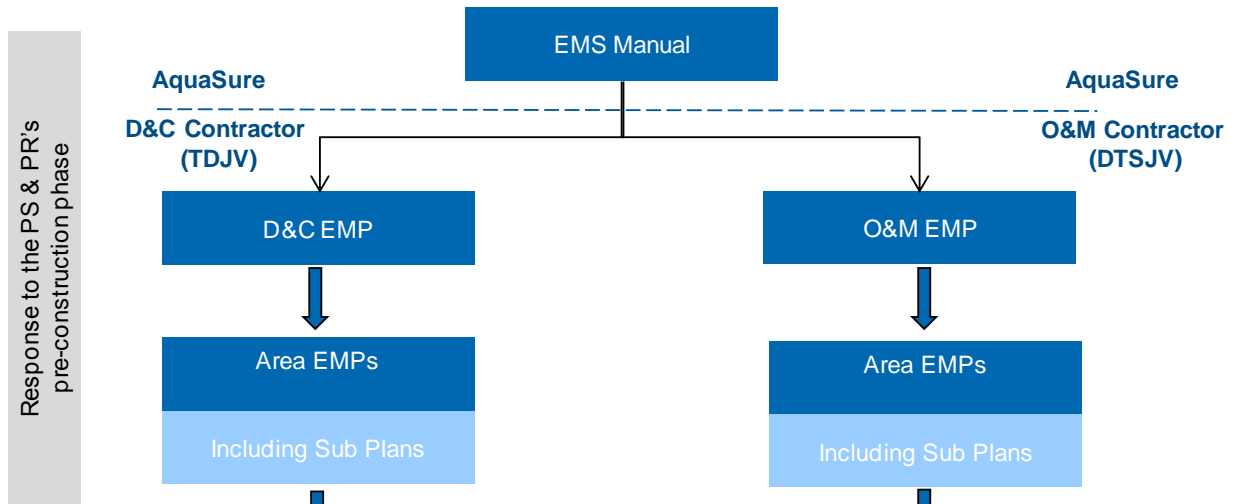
Response to the PS & PR's pre-construction phase

EMS Manual

AquaSure

AquaSure

D&C Contractor (TDJV)

O&M Contractor (DTSJV)

D&C EMP

O&M EMP

Area EMPs

Including Sub Plans

Area EMPs

Including Sub Plans